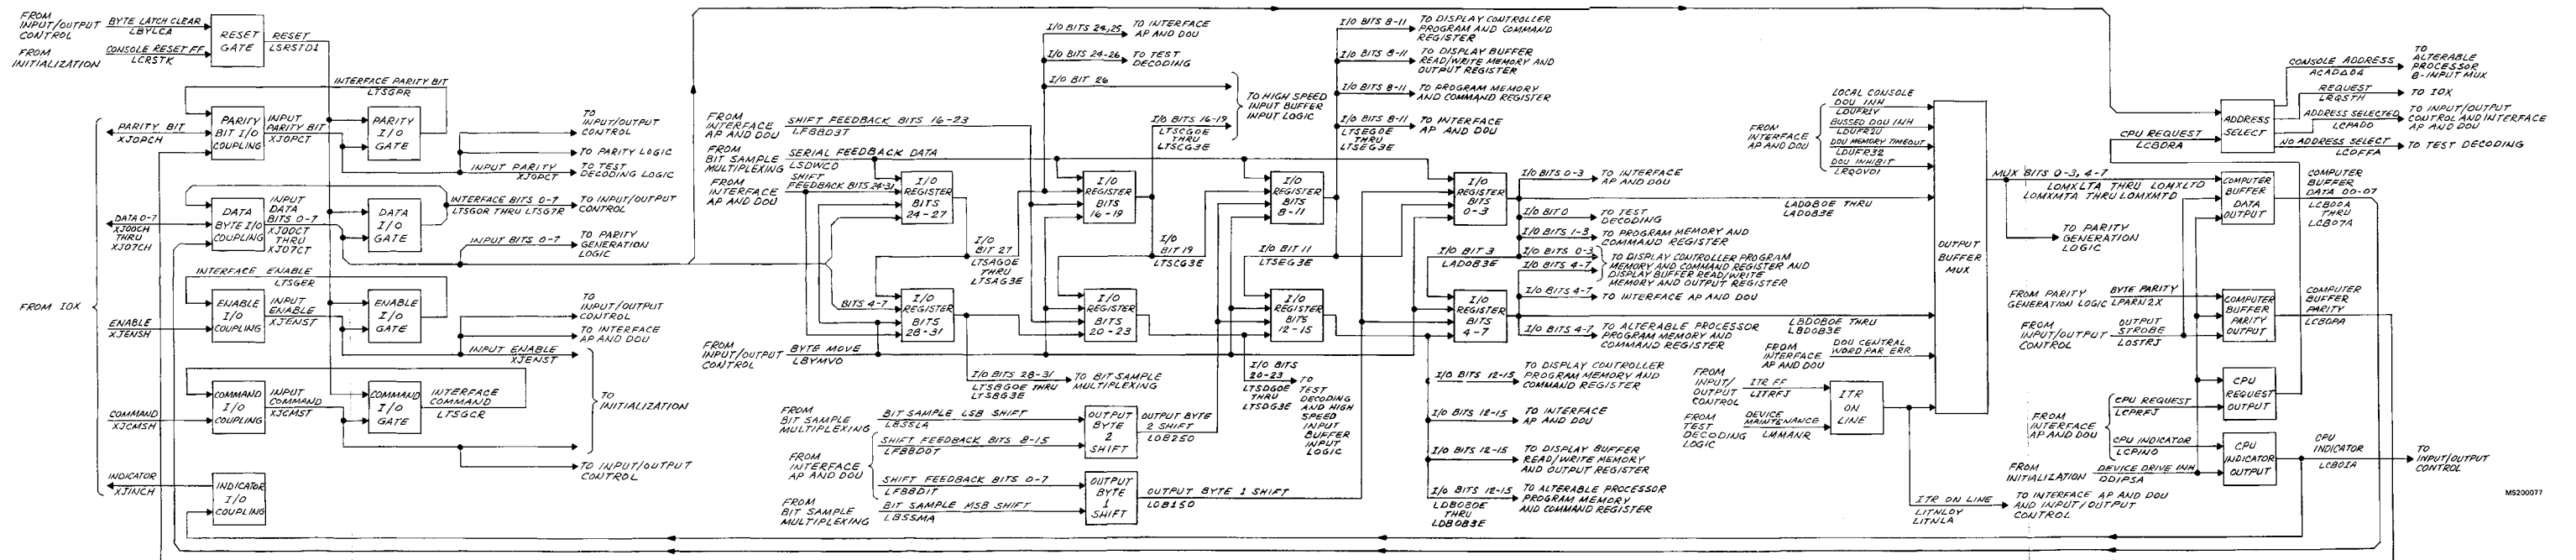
FROM INPUT/OUTPUT CONTROL
BYTE LATCH CLEAR
LBYLCA
FROM INITIALIZATION
CONSOLE RESET FF
LCRSTK
RESET GATE
RESET
LSRSTD1
INTERFACE PARITY BIT
LTSGPR
PARITY BIT
XJOPCH
PARITY BIT I/O COUPLING
INPUT PARITY BIT
XJOPCT
PARITY I/O GATE
TO INPUT/OUTPUT CONTROL
TO PARITY LOGIC
INPUT PARITY
TO TEST DECODING LOGIC
DATA 0-7
XJ00CH THRU XJ07CH
DATA BYTE I/O COUPLING
INPUT DATA BITS 0-7
XJ00CT THRU XJ07CT
DATA I/O GATE
INTERFACE BITS 0-7
LTSG0R THRU LTSG7R
TO INPUT/OUTPUT CONTROL
INPUT BITS 0-7
TO PARITY GENERATION LOGIC
FROM IOX
INTERFACE ENABLE
LTSGER
ENABLE
XJENSH
ENABLE I/O COUPLING
INPUT ENABLE
XJENST
ENABLE I/O GATE
TO INPUT/OUTPUT CONTROL
TO INTERFACE AP AND DOU
INPUT ENABLE
XJENST
COMMAND
XJCMSH
COMMAND I/O COUPLING
INPUT COMMAND
XJCMST
COMMAND I/O GATE
INTERFACE COMMAND
LTSGCR
TO INITIALIZATION
TO INPUT/OUTPUT CONTROL
INDICATOR
XJINCH
INDICATOR I/O COUPLING
FROM INTERFACE AP AND DOU
SHIFT FEEDBACK BITS 16-23
LFBBD3T
FROM BIT SAMPLE MULTIPLEXING
SERIAL FEEDBACK DATA
LSDWCO
FROM INTERFACE AP AND DOU
SHIFT FEEDBACK BITS 24-31
I/O REGISTER BITS 24-27
I/O BIT 27
LTSAG0E THRU LTSAG3E
BITS 4-7
I/O REGISTER BITS 28-31
FROM INPUT/OUTPUT CONTROL
BYTE MOVE
LBYMVO
I/O BITS 28-31
LTSBG0E THRU LTSBG3E
TO BIT SAMPLE MULTIPLEXING
FROM BIT SAMPLE MULTIPLEXING
BIT SAMPLE LSB SHIFT
LBSSLA
FROM INTERFACE AP AND DOU
SHIFT FEEDBACK BITS 8-15
LFBBD0T
SHIFT FEEDBACK BITS 0-7
LFBBD1T
FROM BIT SAMPLE MULTIPLEXING
BIT SAMPLE MSB SHIFT
LBSSMA
OUTPUT BYTE 2 SHIFT
OUTPUT BYTE 2 SHIFT
LOB250
OUTPUT BYTE 1 SHIFT
OUTPUT BYTE 1 SHIFT
LOB150
I/O BITS 24,25
TO INTERFACE AP AND DOU
I/O BITS 24-26
TO TEST DECODING
I/O BIT 26
TO HIGH SPEED INPUT BUFFER INPUT LOGIC
I/O BITS 16-19
LTSCG0E THRU LTSCG3E
I/O REGISTER BITS 16-19
I/O BIT 19
LTSCG3E
I/O REGISTER BITS 20-23
I/O BITS 8-11
TO DISPLAY CONTROLLER PROGRAM AND COMMAND REGISTER
I/O BITS 8-11
TO DISPLAY BUFFER READ/WRITE MEMORY AND OUTPUT REGISTER
I/O BITS 8-11
TO PROGRAM MEMORY AND COMMAND REGISTER
I/O BITS 8-11
LTSEG0E THRU LTSEG3E
TO INTERFACE AP AND DOU
I/O REGISTER BITS 8-11
I/O BIT 11
LTSEG3E
I/O REGISTER BITS 12-15
I/O BITS 20-23
LTSDG0E THRU LTSDG3E
TO TEST DECODING AND HIGH SPEED INPUT BUFFER INPUT LOGIC
I/O REGISTER BITS 0-3
I/O BITS 0-3
TO INTERFACE AP AND DOU
I/O BIT 0
TO TEST DECODING
I/O BITS 1-3
TO PROGRAM MEMORY AND COMMAND REGISTER
I/O BIT 3
LAD0B3E
I/O BITS 0-3
I/O BITS 4-7
TO DISPLAY CONTROLLER PROGRAM MEMORY AND COMMAND REGISTER AND DISPLAY BUFFER READ/WRITE MEMORY AND OUTPUT REGISTER
I/O BITS 4-7
TO INTERFACE AP AND DOU
I/O REGISTER BITS 4-7
I/O BITS 4-7
TO ALTERABLE PROCESSOR PROGRAM MEMORY AND COMMAND REGISTER
LAD0B0E THRU LAD0B3E
LBD0B0E THRU LBD0B3E
I/O BITS 12-15
TO DISPLAY CONTROLLER PROGRAM MEMORY AND COMMAND REGISTER
I/O BITS 12-15
TO INTERFACE AP AND DOU
I/O BITS 12-15
TO DISPLAY BUFFER READ/WRITE MEMORY AND OUTPUT REGISTER
I/O BITS 12-15
LDB0B0E THRU LDB0B3E
TO ALTERABLE PROCESSOR PROGRAM MEMORY AND COMMAND REGISTER
FROM INTERFACE AP AND DOU
LOCAL CONSOLE DOU INH
LDUFRIV
BUSSED DOU INH
LDUFR2U
DOU MEMORY TIMEOUT
LDUFR32
DOU INHIBIT
LRQOVOI
FROM INTERFACE AP AND DOU
DOU CENTRAL WORD PAR ERR
FROM INPUT/OUTPUT CONTROL
ITR FF
LITRFJ
FROM TEST DECODING LOGIC
DEVICE MAINTENANCE
LMMANR
ITR ON LINE
ITR ON LINE
LITNLOY
LITNLA
TO INTERFACE AP AND DOU AND INPUT/OUTPUT CONTROL
OUTPUT BUFFER MUX
MUX BITS 0-3, 4-7
LOMXLTA THRU LOMXLTD
LOMXMTA THRU LOMXMTD
TO PARITY GENERATION LOGIC
CPU REQUEST
LCBDRA
ADDRESS SELECT
CONSOLE ADDRESS
ACADA04
TO ALTERABLE PROCESSOR B-INPUT MUX
REQUEST
LRQSTH
TO IOX
ADDRESS SELECTED
LCPADO
TO INPUT/OUTPUT CONTROL AND INTERFACE AP AND DOU
NO ADDRESS SELECT
LCOFFA
TO TEST DECODING
COMPUTER BUFFER DATA OUTPUT
COMPUTER BUFFER DATA 00-07
LCB00A THRU LCB07A
FROM PARITY GENERATION LOGIC
BYTE PARITY
LPARN2X
FROM INPUT/OUTPUT CONTROL
OUTPUT STROBE
LOSTRJ
COMPUTER BUFFER PARITY OUTPUT
COMPUTER BUFFER PARITY
LCB0PA
FROM INTERFACE AP AND DOU
CPU REQUEST
LCPRFJ
CPU REQUEST OUTPUT
CPU INDICATOR
LCPINO
CPU INDICATOR OUTPUT
CPU INDICATOR
LCB0IA
TO INPUT/OUTPUT CONTROL
FROM INITIALIZATION
DEVICE DRIVE INH
DDIPSA
MS200077